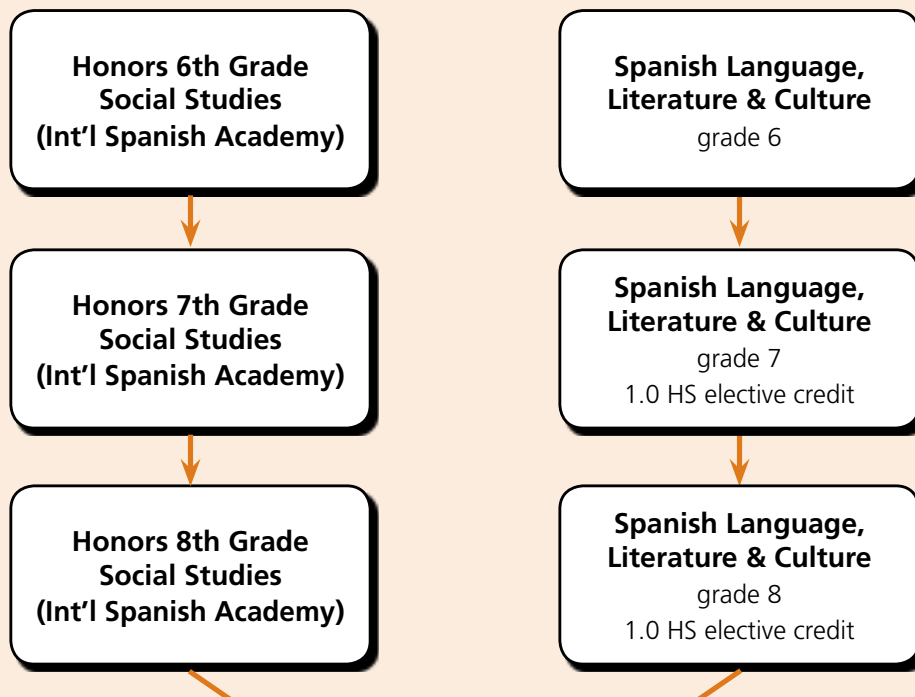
Honors 6th Grade Social Studies (Int’l Spanish Academy)

Honors 7th Grade Social Studies (Int’l Spanish Academy)

Honors 8th Grade Social Studies (Int’l Spanish Academy)

Spanish Language, Literature & Culture
grade 6

Spanish Language, Literature & Culture
grade 7
1.0 HS elective credit

Spanish Language, Literature & Culture
grade 8
1.0 HS elective credit